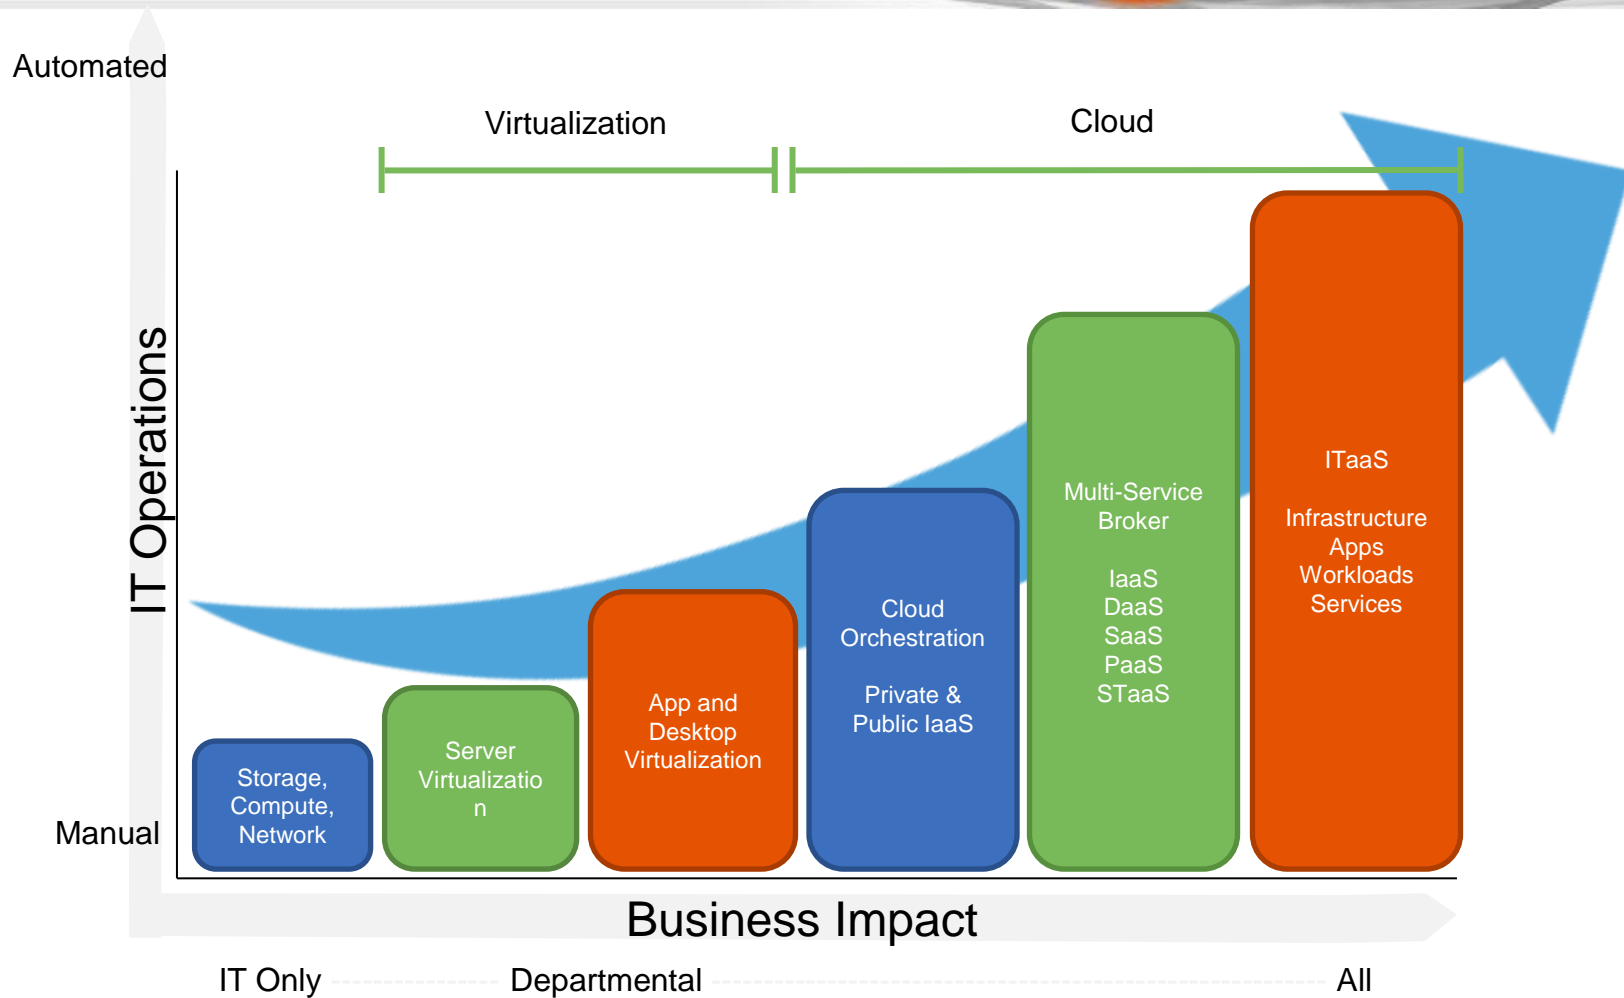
Automated

IT Operations

Manual

Virtualization

Cloud

Storage, Compute, Network

Server Virtualization

App and Desktop Virtualization

Cloud Orchestration

Private & Public IaaS

Multi-Service Broker

IaaS
DaaS
SaaS
PaaS
STaaS

ITaaS

Infrastructure
Apps
Workloads
Services

Business Impact

IT Only

Departmental

All